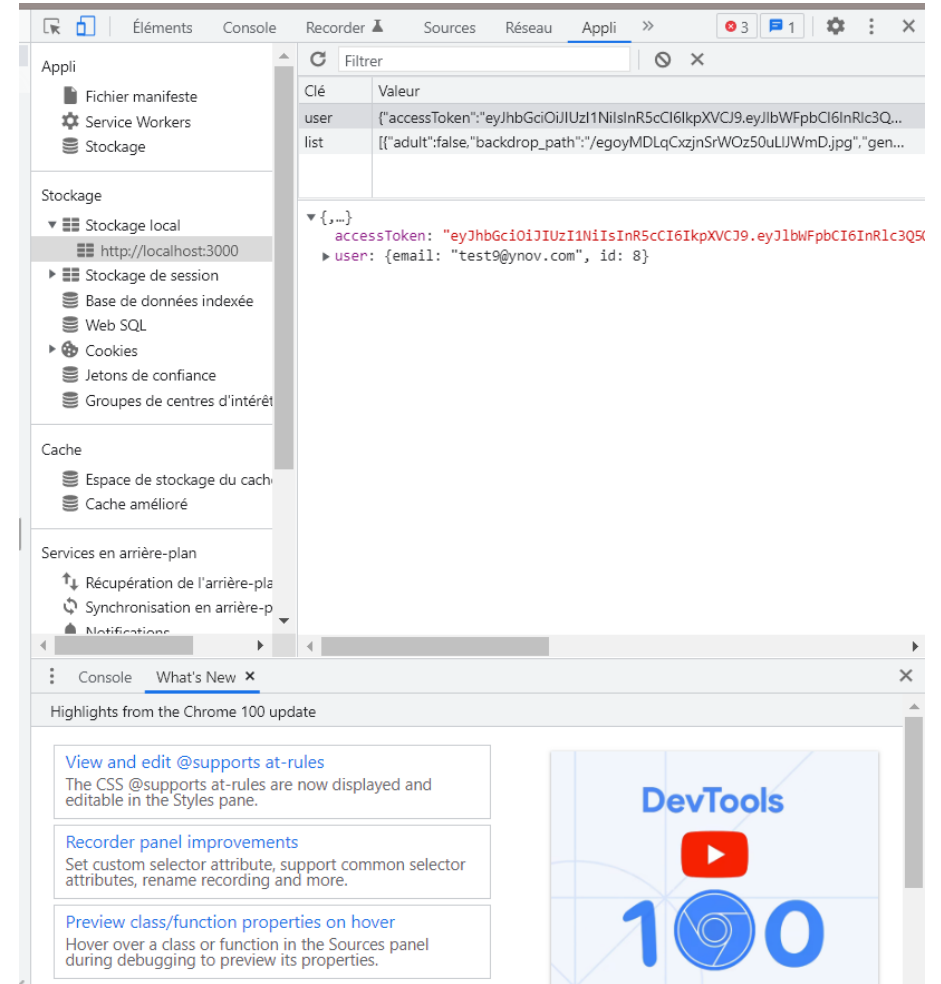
Éléments Console Recorder Sources Réseau Appli » 3 1 ×

Appli
Fichier manifeste
Service Workers
Stockage

Stockage
Stockage local
http://localhost:3000
Stockage de session
Base de données indexée
Web SQL
Cookies
Jetons de confiance
Groupes de centres d'intérêt

Cache
Espace de stockage du cach
Cache amélioré

Services en arrière-plan
Récupération de l'arrière-pla
Synchronisation en arrière-p
Notifications

Filtrer

| Clé | Valeur |
|---|---|
| user | {"accessToken":"eyJhbGciOiJIUzI1NiIsInR5cCI6IkpXVCJ9.eyJlbWFpbCI6InRlc3Q... |
| list | [{"adult":false,"backdrop_path":"/egoyMDLqCxzjnSrWOz50uLIJWmD.jpg","gen... |

{,…}
accessToken: "eyJhbGciOiJIUzI1NiIsInR5cCI6IkpXVCJ9.eyJlbWFpbCI6InRlc3Q5
user: {email: "test9@ynov.com", id: 8}

Console What's New ×

Highlights from the Chrome 100 update

View and edit @supports at-rules
The CSS @supports at-rules are now displayed and editable in the Styles pane.

Recorder panel improvements
Set custom selector attribute, support common selector attributes, rename recording and more.

Preview class/function properties on hover
Hover over a class or function in the Sources panel during debugging to preview its properties.

DevTools
100